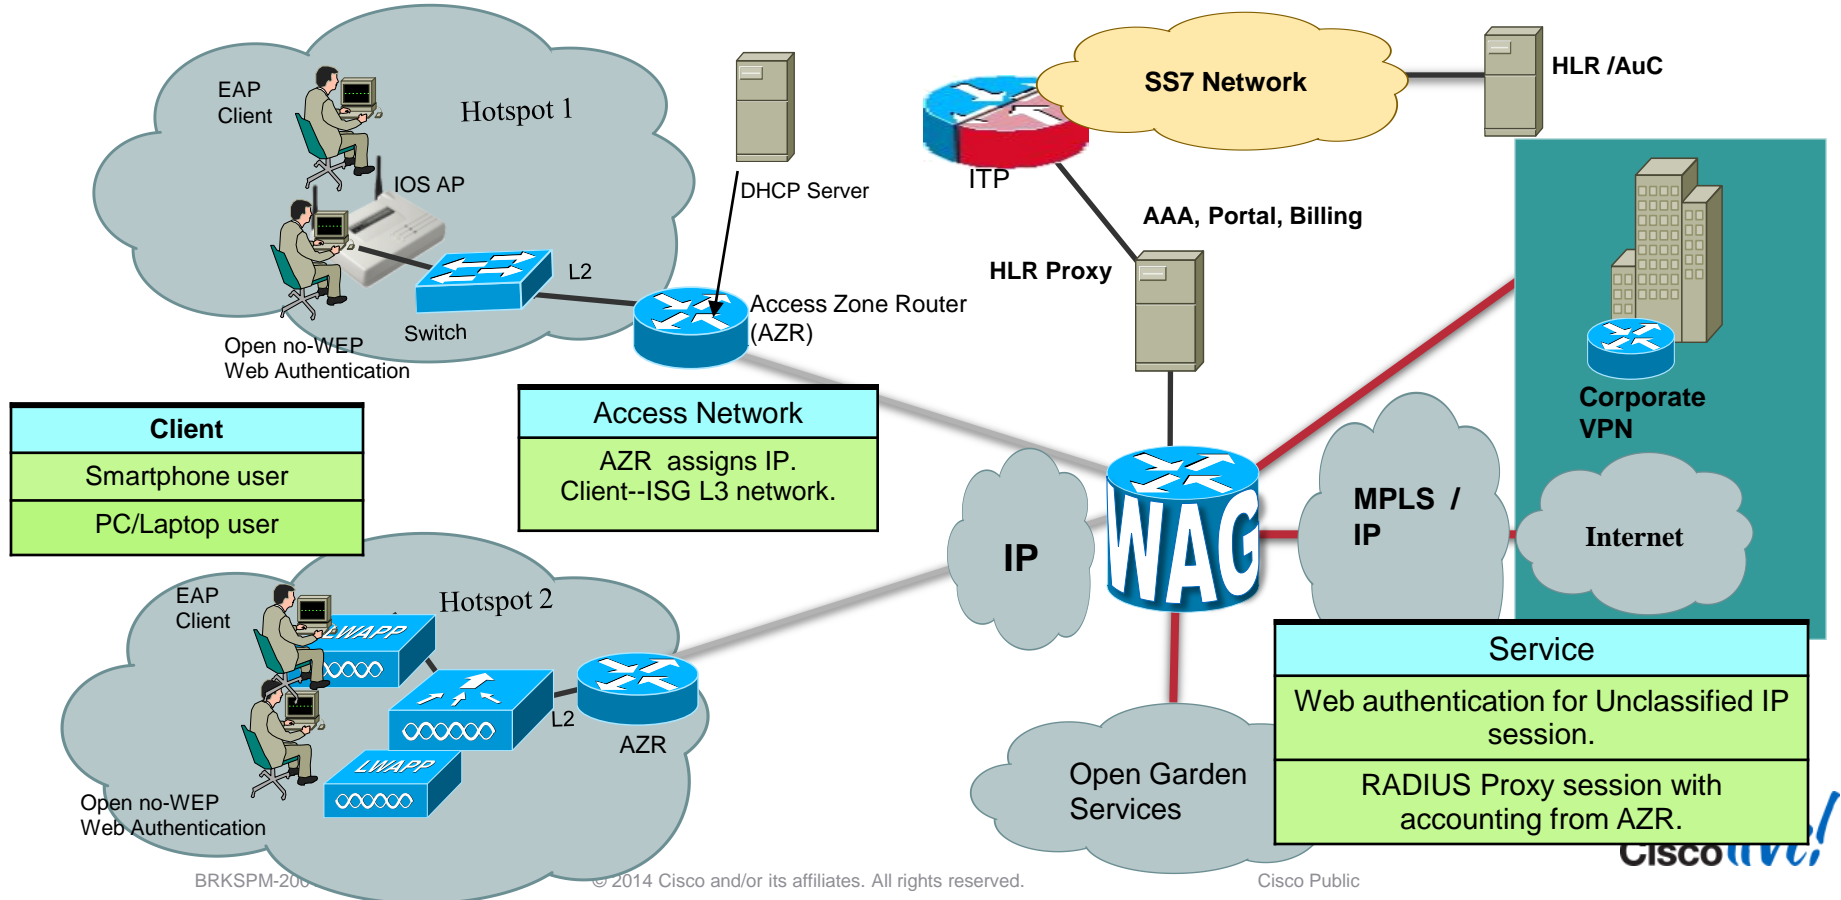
EAP Client

Hotspot 1

IOS AP

DHCP Server

ITP

SS7 Network

HLR /AuC

AAA, Portal, Billing

HLR Proxy

L2

Switch

Access Zone Router (AZR)

Open no-WEP Web Authentication

Corporate VPN

| Client |
|---|
| Smartphone user |
| PC/Laptop user |

| Access Network |
|---|
| AZR assigns IP. Client--ISG L3 network. |

IP

WAG

MPLS / IP

Internet

EAP Client

Hotspot 2

LWAPP

LWAPP

L2

AZR

Open no-WEP Web Authentication

Open Garden Services

| Service |
|---|
| Web authentication for Unclassified IP session. |
| RADIUS Proxy session with accounting from AZR. |

Cisco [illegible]

BRKSPM-20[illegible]

© 2014 Cisco and/or its affiliates. All rights reserved.

Cisco Public